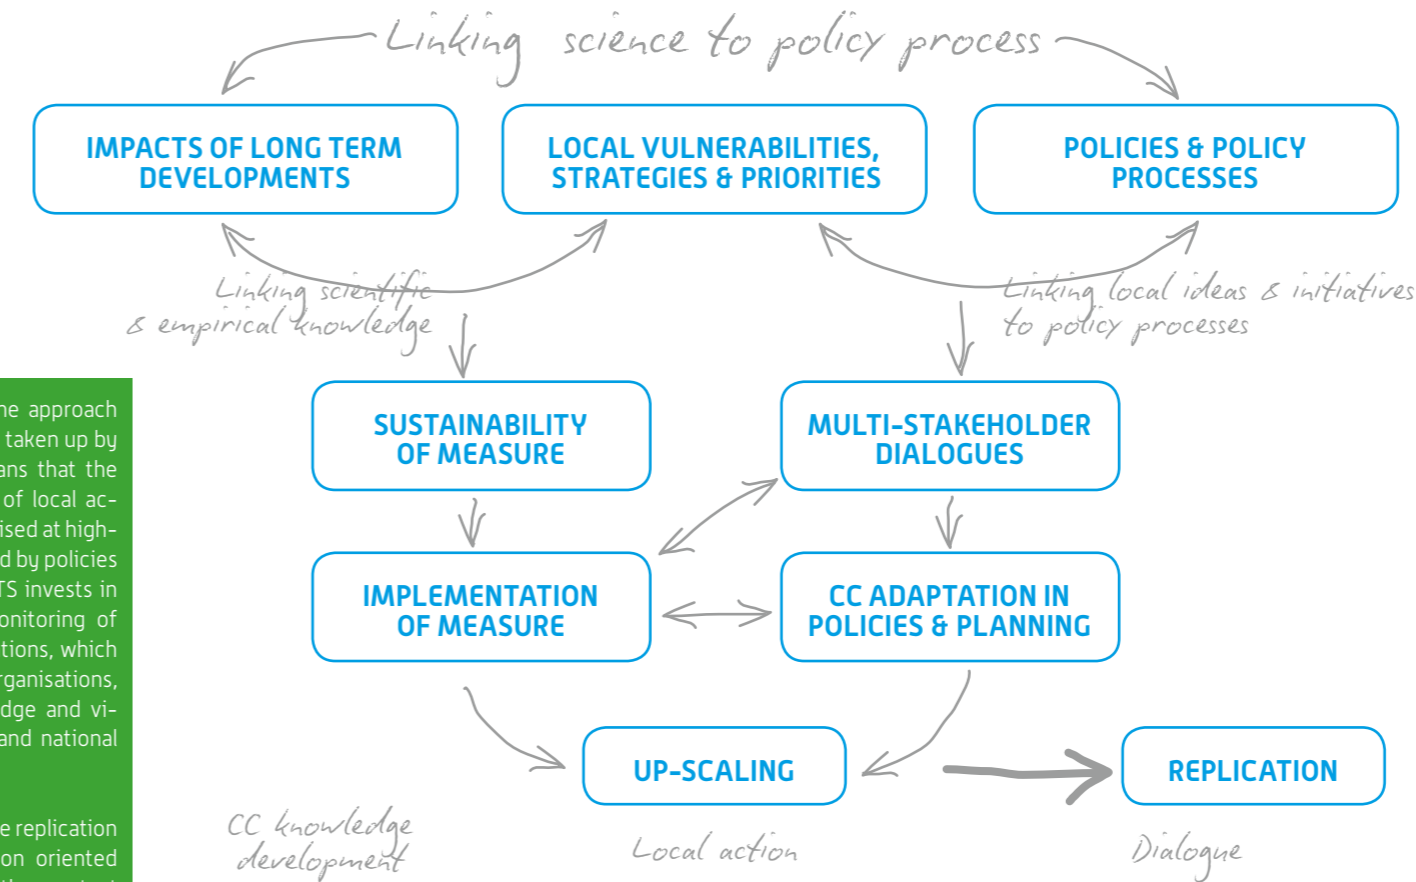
Linking science to policy process

IMPACTS OF LONG TERM DEVELOPMENTS

LOCAL VULNERABILITIES, STRATEGIES & PRIORITIES

POLICIES & POLICY PROCESSES

Linking scientific & empirical knowledge

Linking local ideas & initiatives to policy processes

ne approach
taken up by
ans that the
of local ac-
ised at high-
d by policies
TS invests in
onitoring of
tions, which
rganisations,
dge and vi-
and national

e replication
on oriented

SUSTAINABILITY OF MEASURE

MULTI-STAKEHOLDER DIALOGUES

IMPLEMENTATION OF MEASURE

CC ADAPTATION IN POLICIES & PLANNING

UP-SCALING

REPLICATION

CC knowledge development

Local action

Dialogue